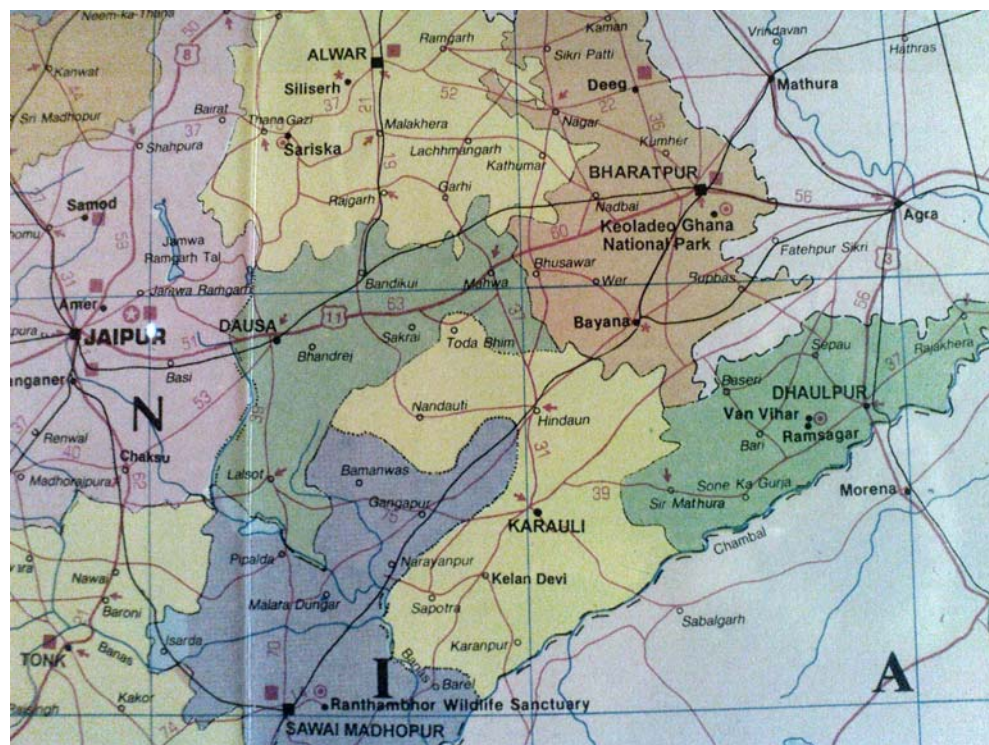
Neem-ka-Thana
Kanwat
Sri Madhopur
Bairat
Shahpura
Samod
Jamwa Ramgarh Tal
Amer
Jamwa Ramgarh
JAIPUR
Basi
N
Renwal
Chaksu
Madhorajpura
Tonk
Nawai
Baroni
Banas
Kakor
ALWAR
Siliserh
Thana Gazi
Sariska
Ramgarh
Malakhera
Lachhmangarh
Garhi
Rajgarh
Bandikui
DAUSA
Bhandrej
Sakrai
Mahwa
Toda Bhim
Lalsot
Nandauti
Hindaun
Bamanwas
Gangapur
Pipalda
Malarna Dungar
Isarda
Narayanpur
Kelan Devi
Sapotra
Karanpur
Barel
KARAULI
SAWAI MADHOPUR
Ranthambhor Wildlife Sanctuary
I
Kaman
Sikri Patti
Deeg
Nagar
Kumher
Kathumar
BHARATPUR
Nadbai
Keoladeo Ghana National Park
Bhusawar
Wer
Bayana
Rupbas
Fatehpur Sikri
Agra
Vrindavan
Hathras
Mathura
Sepau
Rajakhera
Baseri
DHAULPUR
Van Vihar
Ramsagar
Bari
Sone Ka Gurja
Sir Mathura
Morena
Chambal
Sabalgarh
A
8
37
52
21
19
22
36
56
11
60
63
3
31
51
53
40
33
39
76
70
74